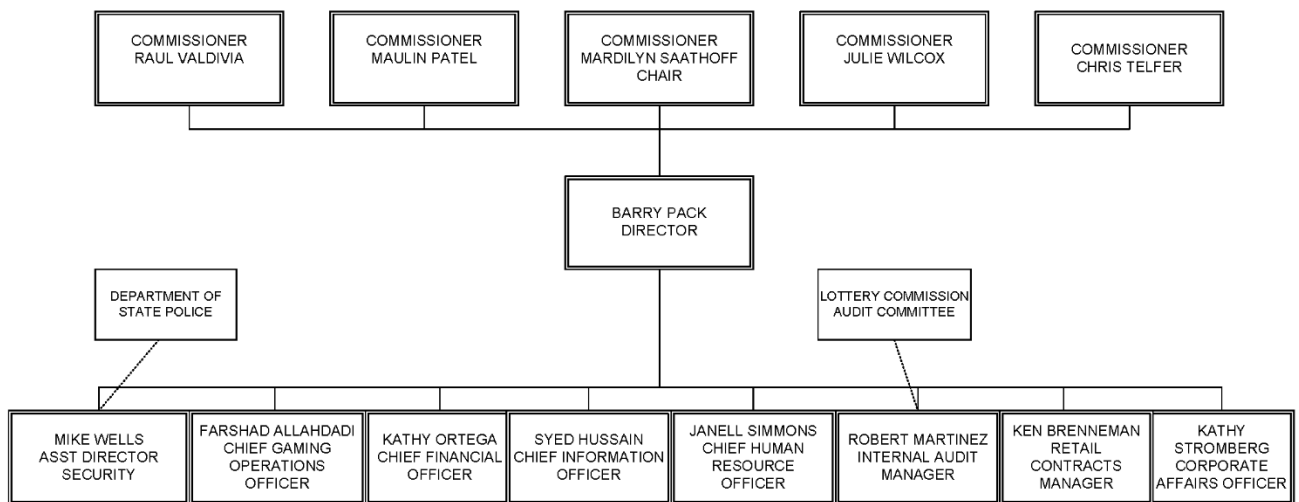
COMMISSIONER
RAUL VALDIVIA

COMMISSIONER
MAULIN PATEL

COMMISSIONER
MARDILYN SAATHOFF
CHAIR

COMMISSIONER
JULIE WILCOX

COMMISSIONER
CHRIS TELFER

BARRY PACK
DIRECTOR

DEPARTMENT OF
STATE POLICE

LOTTERY COMMISSION
AUDIT COMMITTEE

MIKE WELLS
ASST DIRECTOR
SECURITY

FARSHAD ALLAHDADI
CHIEF GAMING
OPERATIONS
OFFICER

KATHY ORTEGA
CHIEF FINANCIAL
OFFICER

SYED HUSSAIN
CHIEF INFORMATION
OFFICER

JANELL SIMMONS
CHIEF HUMAN
RESOURCE
OFFICER

ROBERT MARTINEZ
INTERNAL AUDIT
MANAGER

KEN BRENNEMAN
RETAIL
CONTRACTS
MANAGER

KATHY
STROMBERG
CORPORATE
AFFAIRS OFFICER